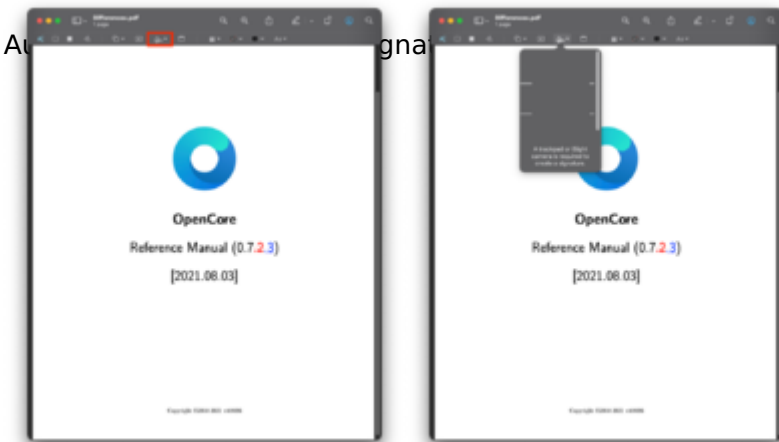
Au gna

Differences.pdf
1 page

OpenCore

Reference Manual (0.7.2.3)

[2021.08.03]

Copyright ©2018-2021 vit9696

Differences.pdf
1 page

A trackpad or iSight camera is required to create a signature.

OpenCore

Reference Manual (0.7.2.3)

[2021.08.03]

Copyright ©2018-2021 vit9696